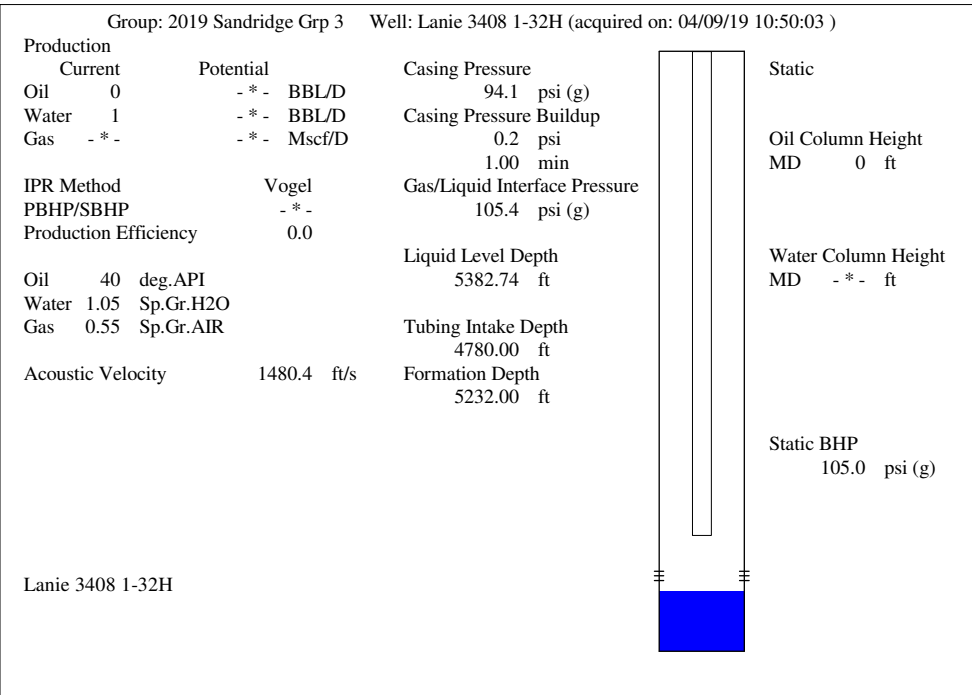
Group: 2019 Sandridge Grp 3  Well: Lanie 3408 1-32H (acquired on: 04/09/19 10:50:03 )

Production

| | Current | Potential | |
|---|---|---|---|
| Oil | 0 | - * - | BBL/D |
| Water | 1 | - * - | BBL/D |
| Gas | - * - | - * - | Mscf/D |

IPR Method Vogel
PBHP/SBHP - * -
Production Efficiency 0.0

Oil 40 deg.API
Water 1.05 Sp.Gr.H2O
Gas 0.55 Sp.Gr.AIR

Acoustic Velocity 1480.4 ft/s

Lanie 3408 1-32H

Casing Pressure
94.1 psi (g)
Casing Pressure Buildup
0.2 psi
1.00 min
Gas/Liquid Interface Pressure
105.4 psi (g)

Liquid Level Depth
5382.74 ft

Tubing Intake Depth
4780.00 ft
Formation Depth
5232.00 ft

Static

Oil Column Height
MD 0 ft

Water Column Height
MD - * - ft

Static BHP
105.0 psi (g)